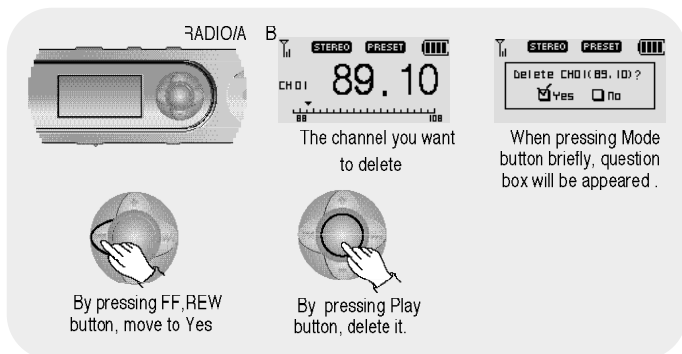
RADIO/A B

STEREO PRESET

CH01 89.10

88 108

The channel you want to delete

STEREO PRESET

Delete CH01(89.10)?

Yes No

When pressing Mode button briefly, question box will be appeared .

By pressing FF,REW button, move to Yes

By pressing Play button, delete it.